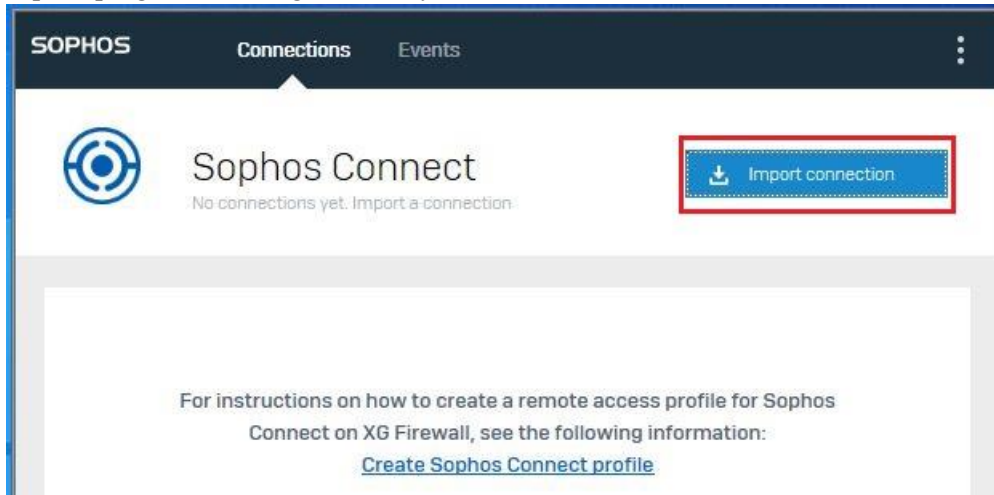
SOPHOS

Connections Events

Sophos Connect

No connections yet. Import a connection

Import connection

For instructions on how to create a remote access profile for Sophos Connect on XG Firewall, see the following information:

Create Sophos Connect profile